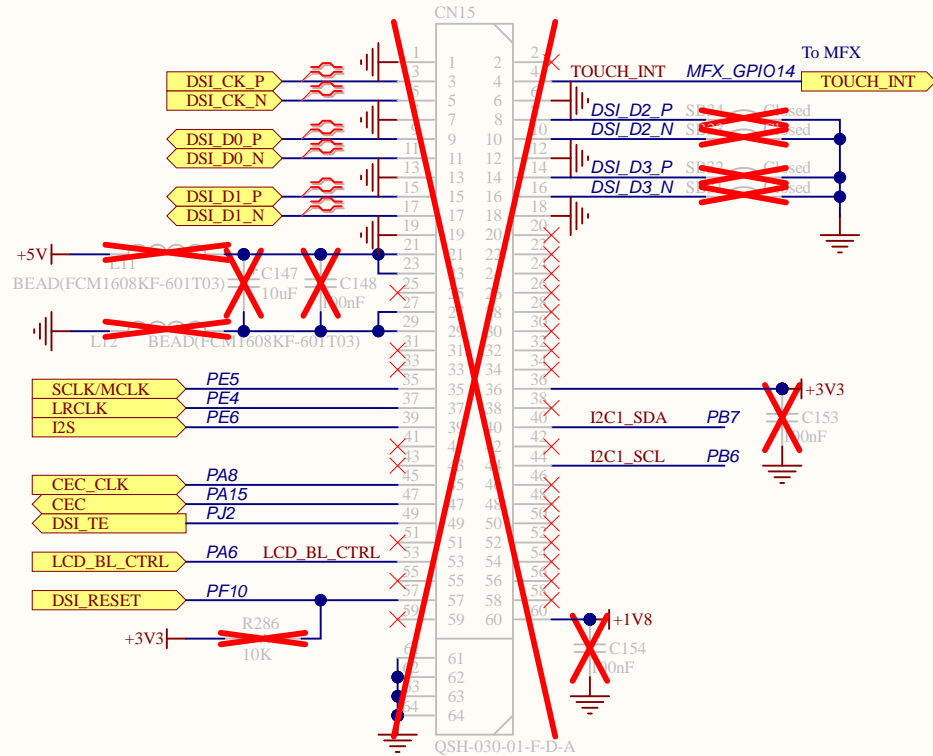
CN15
To MFX
DSI_CK_P
DSI_CK_N
DSI_D0_P
DSI_D0_N
DSI_D1_P
DSI_D1_N
1 2 3 4 5 6 7 8 9 10 11 12 13 14 15 16 17 18 19 20 21 22 23 24 25 26 27 28 29 30 31 32 33 34 35 36 37 38 39 40 41 42 43 44 45 46 47 48 49 50 51 52 53 54 55 56 57 58 59 60
TOUCH_INT
MFX_GPIO14
TOUCH_INT
DSI_D2_P
DSI_D2_N
DSI_D3_P
DSI_D3_N
SB24 Closed
SB23 Closed
SB22 Closed
Closed
+5V
L11
BEAD(FCM1608KF-601T03)
C147
10uF
C148
100nF
L12
BEAD(FCM1608KF-601T03)
SCLK/MCLK
LRCLK
I2S
PE5
PE4
PE6
+3V3
C153
100nF
I2C1_SDA
PB7
I2C1_SCL
PB6
CEC_CLK
CEC
DSI_TE
PA8
PA15
PJ2
LCD_BL_CTRL
PA6
LCD_BL_CTRL
DSI_RESET
PF10
+3V3
R286
10K
+1V8
C154
100nF
61 62 63 64
61 62 63 64
QSH-030-01-F-D-A